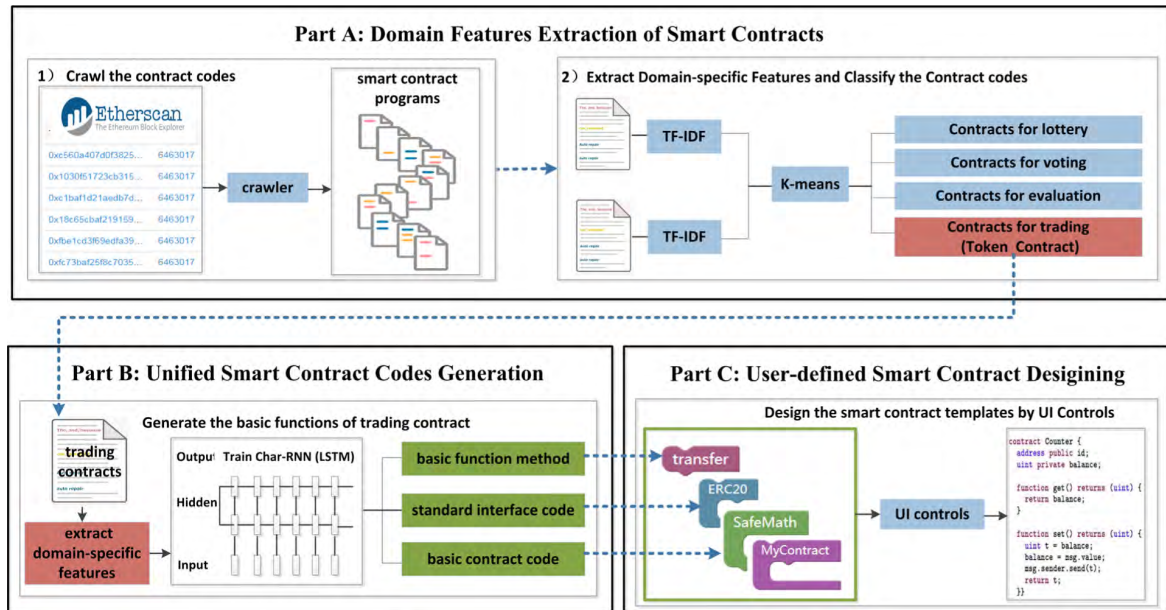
Part A: Domain Features Extraction of Smart Contracts

1） Crawl the contract codes

Etherscan
The Ethereum Block Explorer

| | |
|---|---|
| 0xc560a407d0f3825... | 6463017 |
| 0x1030f51723cb315... | 6463017 |
| 0xc1baf1d21aedb7d... | 6463017 |
| 0x18c65cbaf219159... | 6463017 |
| 0xfbe1cd3f69edfa39... | 6463017 |
| 0xfc73baf25f8c7035... | 6463017 |

crawler

smart contract programs

2）Extract Domain-specific Features and Classify the Contract codes

TF-IDF

TF-IDF

K-means

Contracts for lottery

Contracts for voting

Contracts for evaluation

Contracts for trading (Token Contract)

Part B: Unified Smart Contract Codes Generation

trading contracts

extract domain-specific features

Generate the basic functions of trading contract

Output Train Char-RNN (LSTM)

Hidden

Input

basic function method

standard interface code

basic contract code

Part C: User-defined Smart Contract Desigining

Design the smart contract templates by UI Controls

transfer

ERC20

SafeMath

MyContract

UI controls

contract Counter {
address public id;
uint private balance;

function get() returns (uint) {
return balance;
}

function set() returns (uint) {
uint t = balance;
balance = msg.value;
msg.sender.send(t);
return t;
}}